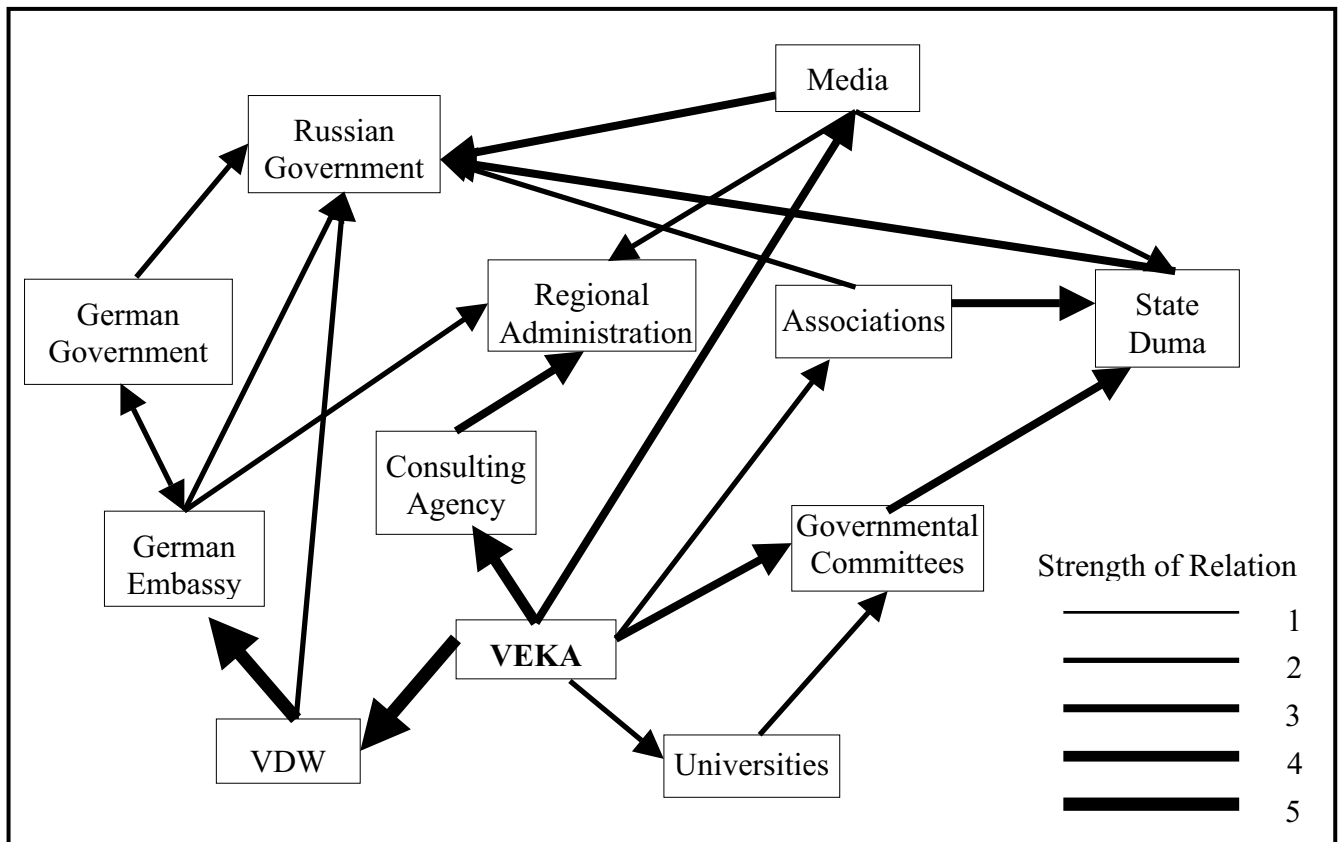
Media

Russian Government

German Government

Regional Administration

Associations

State Duma

Consulting Agency

German Embassy

Governmental Committees

Strength of Relation

1

2

3

4

5

VEKA

VDW

Universities